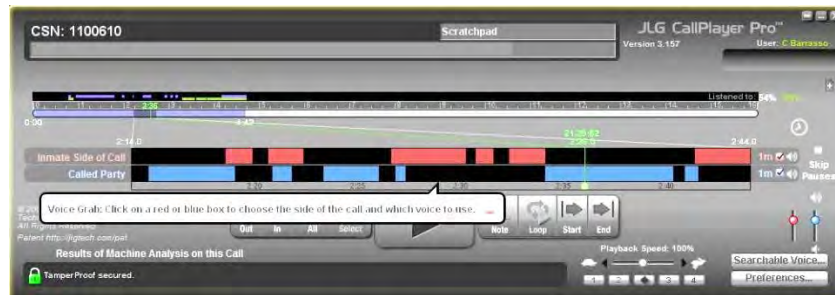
CSN: 1100610

Scratchpad

JLG CallPlayer Pro™
Version 3.157

User: C Barrasso

Listened to: 54% 99%

0:00

2:35

4:47

2:14.0

2:44.0

21:29:62

2:30.0

Inmate Side of Call

Called Party

1m

1m

Skip Pauses

2:20

2:25

2:30

2:35

2:40

Voice Grab: Click on a red or blue box to choose the side of the call and which voice to use.

All Rights Reserved
Patent http://jlgtech.com/pat

Out

In

All

Select

Note

Loop

Start

End

Playback Speed: 100%

Results of Machine Analysis on this Call

TamperProof secured.

1

2

3

4

Searchable Voice...

Preferences...